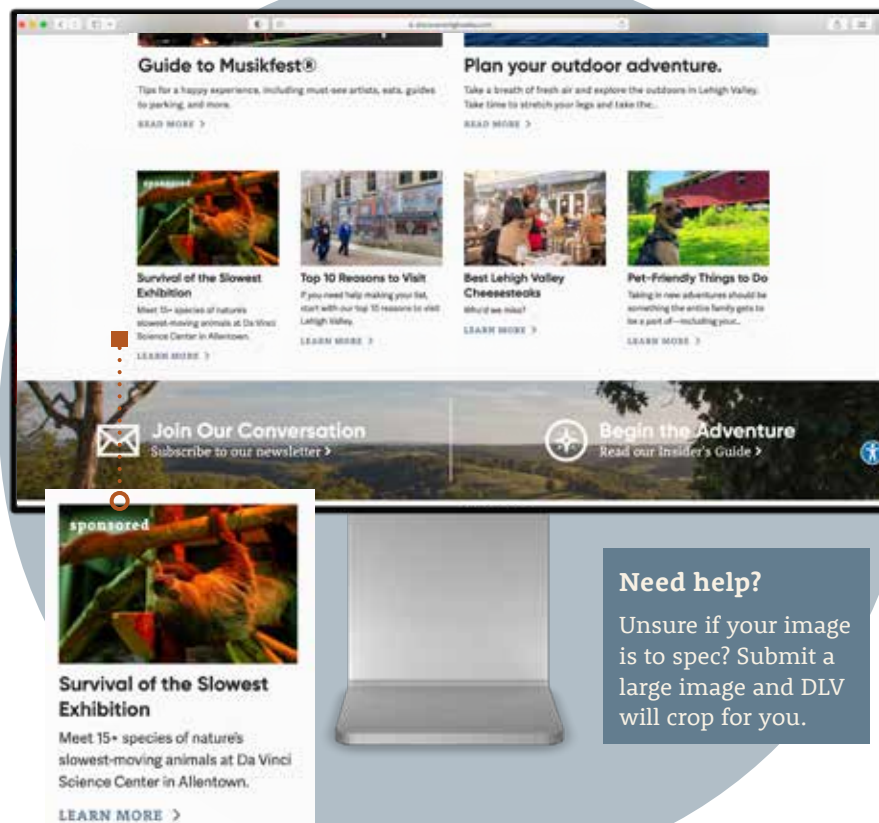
Guide to Musikfest®

Tips for a happy experience, including must-see artists, eats, guides to parking, and more.

READ MORE >

Plan your outdoor adventure.

Take a breath of fresh air and explore the outdoors in Lehigh Valley. Take time to stretch your legs and take the...

READ MORE >

sponsored

Survival of the Slowest Exhibition

Meet 15+ species of natures slowest-moving animals at Da Vinci Science Center in Allentown.

LEARN MORE >

Top 10 Reasons to Visit

If you need help making your list, start with our top 10 reasons to visit Lehigh Valley.

LEARN MORE >

Best Lehigh Valley Cheesesteaks

Who'd we miss?

LEARN MORE >

Pet-Friendly Things to Do

Taking in new adventures should be something the entire family gets to be a part of—including your...

LEARN MORE >

Join Our Conversation
Subscribe to our newsletter >

Begin the Adventure
Read our Insider's Guide >

sponsored

Survival of the Slowest Exhibition

Meet 15+ species of nature's slowest-moving animals at Da Vinci Science Center in Allentown.

LEARN MORE >

Need help?

Unsure if your image is to spec? Submit a large image and DLV will crop for you.